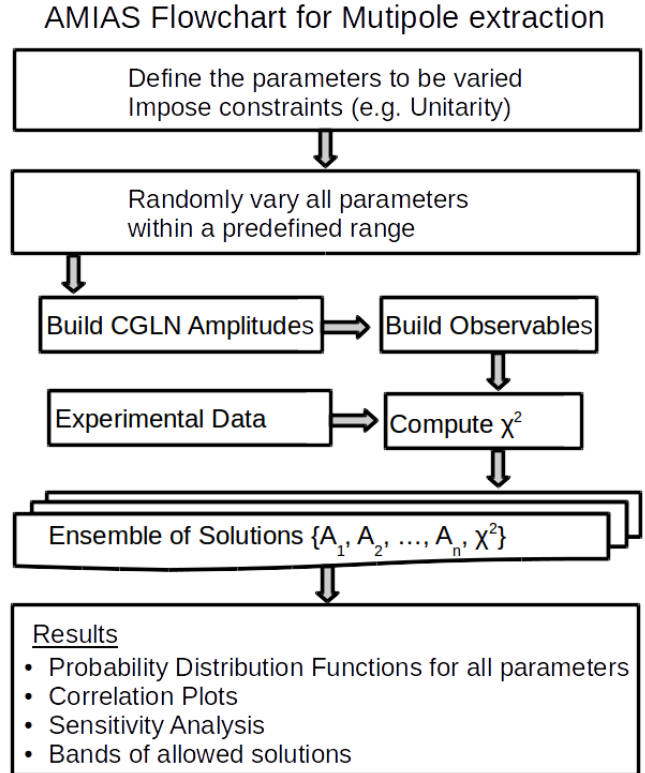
AMIAS Flowchart for Mutipole extraction

Define the parameters to be varied
Impose constraints (e.g. Unitarity)

Randomly vary all parameters within a predefined range

Build CGLN Amplitudes

Build Observables

Experimental Data

Compute $\chi^2$

Ensemble of Solutions $\{A_1, A_2, \ldots, A_n, \chi^2\}$

Results
• Probability Distribution Functions for all parameters
• Correlation Plots
• Sensitivity Analysis
• Bands of allowed solutions